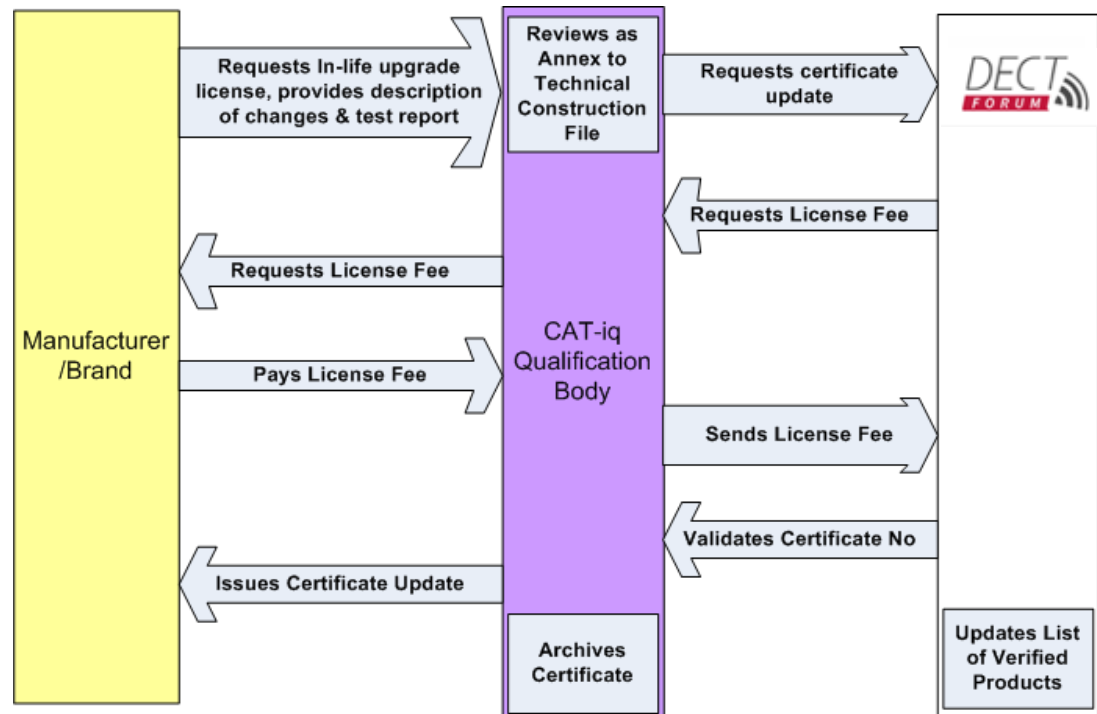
Requests In-life upgrade license, provides description of changes & test report

Reviews as Annex to Technical Construction File

Requests certificate update

DECT FORUM

Requests License Fee

Requests License Fee

Manufacturer /Brand

CAT-iq Qualification Body

Pays License Fee

Sends License Fee

Validates Certificate No

Issues Certificate Update

Archives Certificate

Updates List of Verified Products